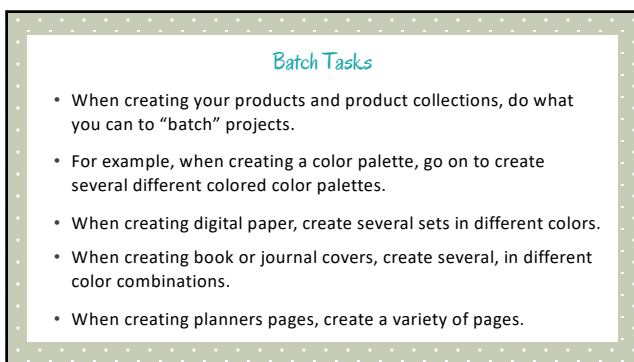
Batch Tasks

• When creating your products and product collections, do what you can to "batch" projects.

• For example, when creating a color palette, go on to create several different colored color palettes.

• When creating digital paper, create several sets in different colors.

• When creating book or journal covers, create several, in different color combinations.

• When creating planners pages, create a variety of pages.